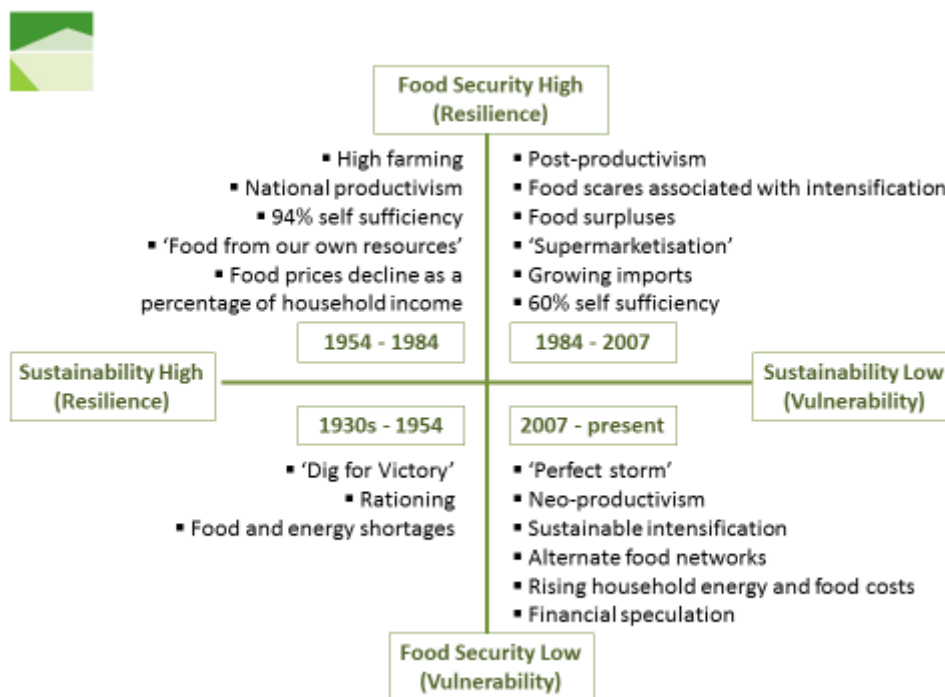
Food Security High
(Resilience)

▪ High farming
▪ National productivism
▪ 94% self sufficiency
▪ 'Food from our own resources'
▪ Food prices decline as a percentage of household income

▪ Post-productivism
▪ Food scares associated with intensification
▪ Food surpluses
▪ 'Supermarketisation'
▪ Growing imports
▪ 60% self sufficiency

1954 - 1984

1984 - 2007

Sustainability High
(Resilience)

Sustainability Low
(Vulnerability)

1930s - 1954

2007 - present

▪ 'Dig for Victory'
▪ Rationing
▪ Food and energy shortages

▪ 'Perfect storm'
▪ Neo-productivism
▪ Sustainable intensification
▪ Alternate food networks
▪ Rising household energy and food costs
▪ Financial speculation

Food Security Low
(Vulnerability)